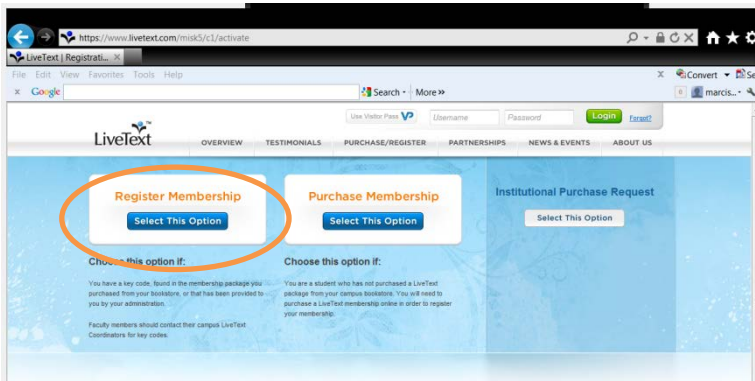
https://www.livetext.com/misk5/c1/activate

LiveText | Registrati... ×

File Edit View Favorites Tools Help

× Google

Search • More »

Convert • Se

marcis... •

Use Visitor Pass VP

Username

Password

Login

Forgot?

LiveText™

OVERVIEW

TESTIMONIALS

PURCHASE/REGISTER

PARTNERSHIPS

NEWS & EVENTS

ABOUT US

Register Membership

Select This Option

Choose this option if:

You have a key code, found in the membership package you purchased from your bookstore, or that has been provided to you by your administration.

Faculty members should contact their campus LiveText Coordinators for key codes.

Purchase Membership

Select This Option

Choose this option if:

You are a student who has not purchased a LiveText package from your campus bookstore. You will need to purchase a LiveText membership online in order to register your membership.

Institutional Purchase Request

Select This Option